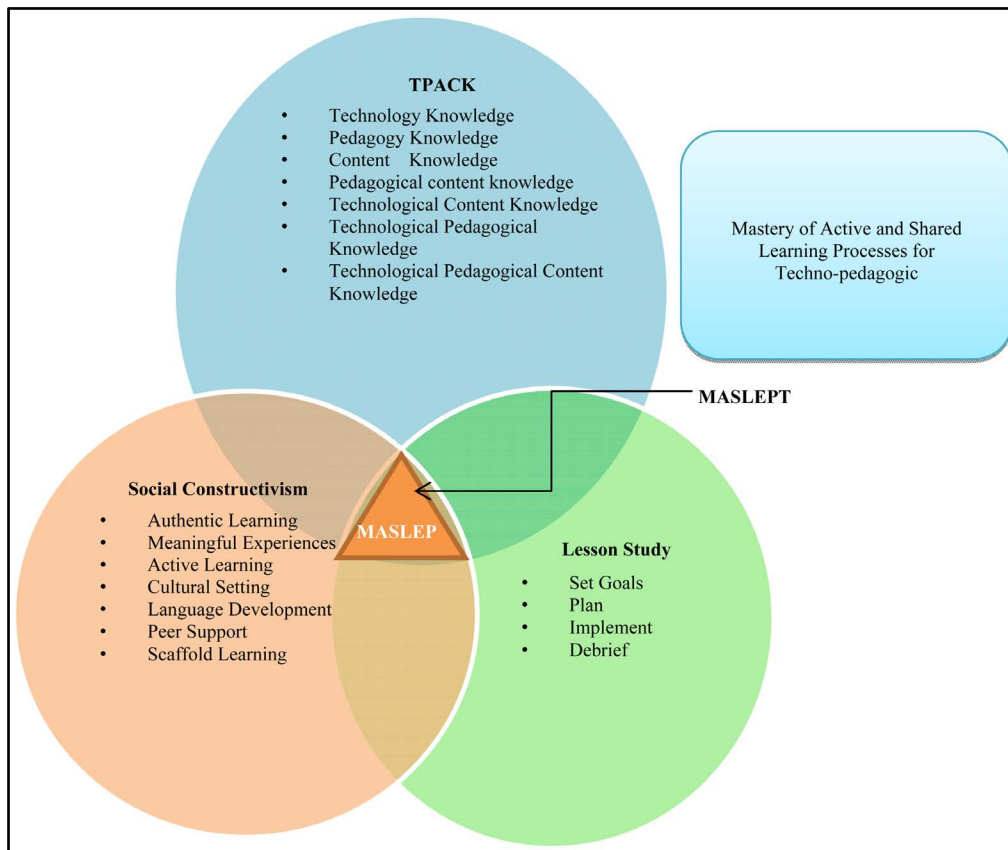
TPACK

- Technology Knowledge
- Pedagogy Knowledge
- Content Knowledge
- Pedagogical content knowledge
- Technological Content Knowledge
- Technological Pedagogical Knowledge
- Technological Pedagogical Content Knowledge

Mastery of Active and Shared Learning Processes for Techno-pedagogic

MASLEPT

Social Constructivism

- Authentic Learning
- Meaningful Experiences
- Active Learning
- Cultural Setting
- Language Development
- Peer Support
- Scaffold Learning

MASLEP

Lesson Study

- Set Goals
- Plan
- Implement
- Debrief